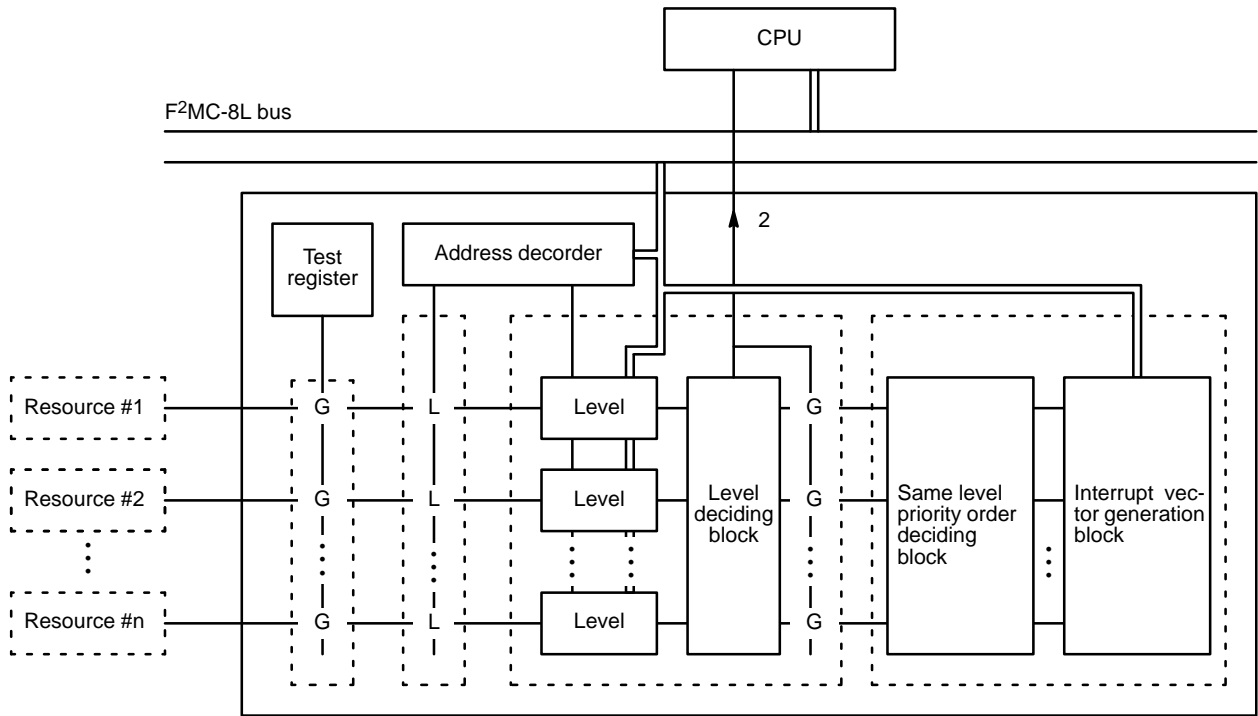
CPU

$F^2$MC-8L bus

2

Test register

Address decorder

Resource #1

Resource #2

Resource #n

G

G

G

L

L

L

Level

Level

Level

Level deciding block

G

G

G

Same level priority order deciding block

Interrupt vector generation block